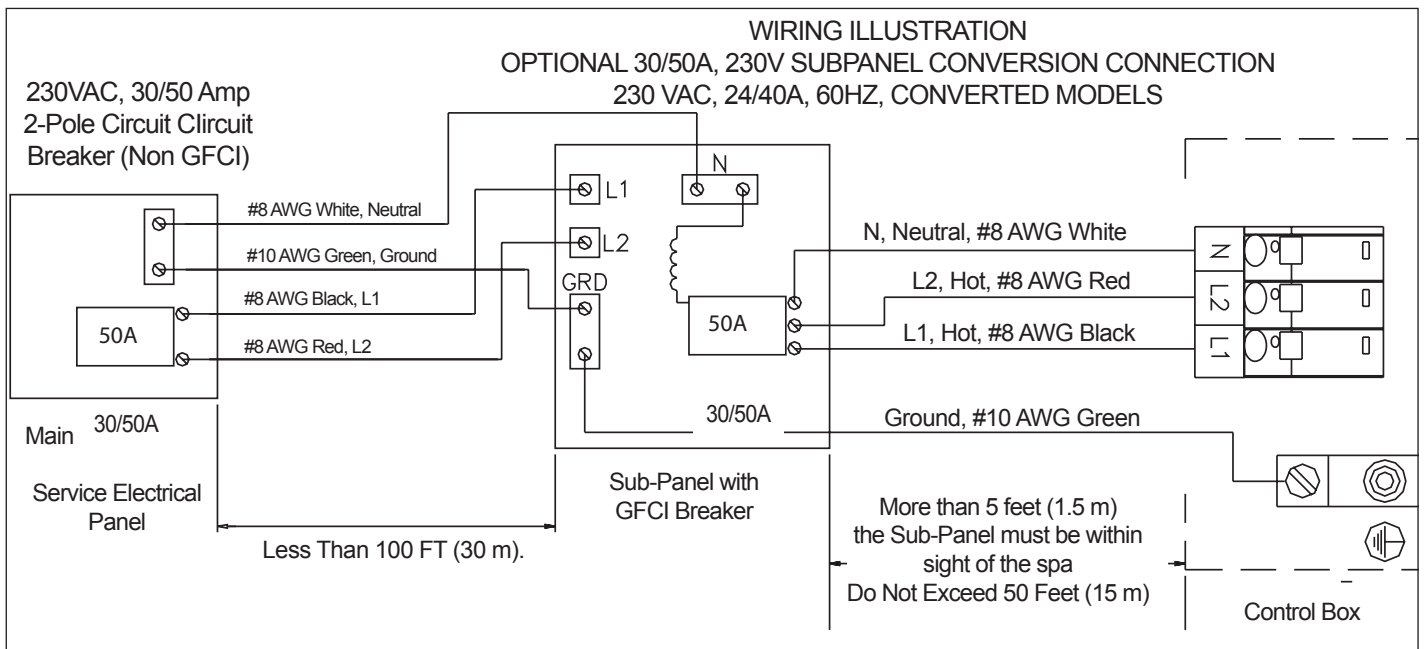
WIRING ILLUSTRATION
OPTIONAL 30/50A, 230V SUBPANEL CONVERSION CONNECTION
230 VAC, 24/40A, 60HZ, CONVERTED MODELS

230VAC, 30/50 Amp
2-Pole Circuit Clircuit
Breaker (Non GFCI)

#8 AWG White, Neutral
#10 AWG Green, Ground
#8 AWG Black, L1
#8 AWG Red, L2

50A

Main 30/50A

Service Electrical Panel

L1
L2
GRD
N

50A

30/50A

Sub-Panel with GFCI Breaker

N, Neutral, #8 AWG White
L2, Hot, #8 AWG Red
L1, Hot, #8 AWG Black
Ground, #10 AWG Green

N
L2
L1

Less Than 100 FT (30 m).

More than 5 feet (1.5 m)
the Sub-Panel must be within
sight of the spa
Do Not Exceed 50 Feet (15 m)

Control Box